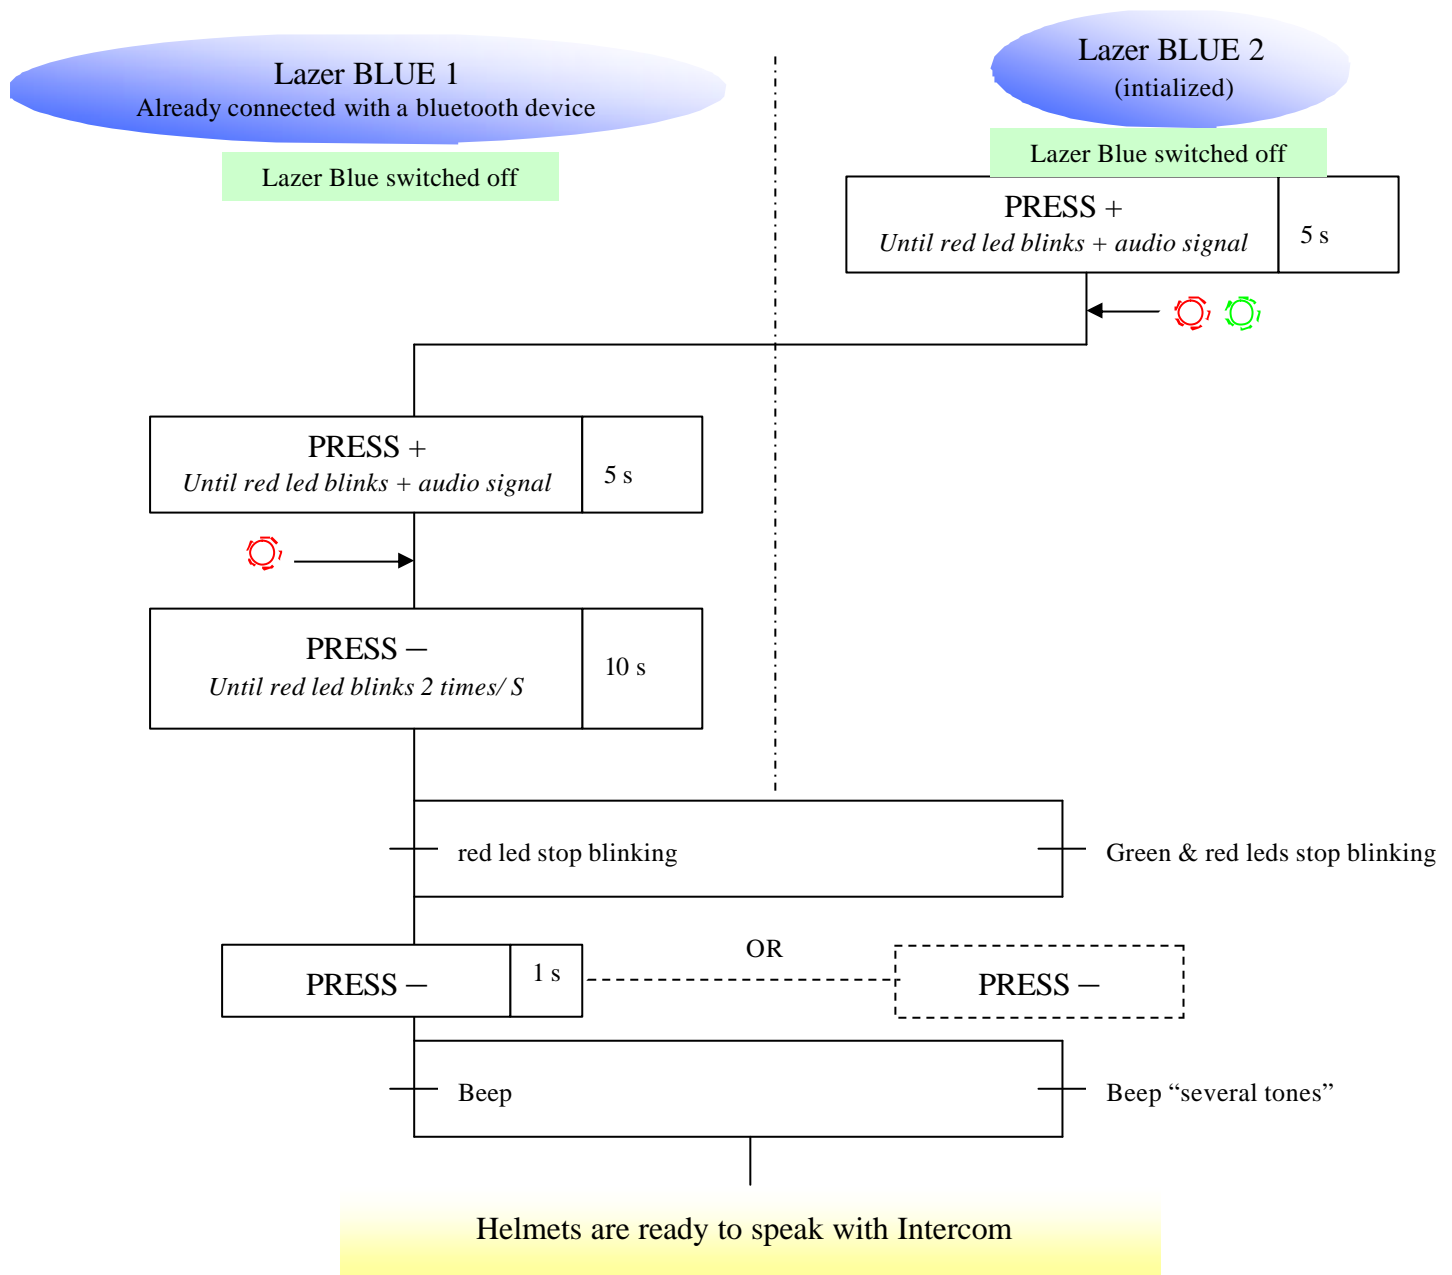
Lazer BLUE 1
Already connected with a bluetooth device

Lazer Blue switched off

Lazer BLUE 2
(intialized)

Lazer Blue switched off

PRESS +
Until red led blinks + audio signal

5 s

PRESS +
Until red led blinks + audio signal

5 s

PRESS –
Until red led blinks 2 times/ S

10 s

red led stop blinking

Green & red leds stop blinking

PRESS –

1 s

OR

PRESS –

Beep

Beep “several tones”

Helmets are ready to speak with Intercom